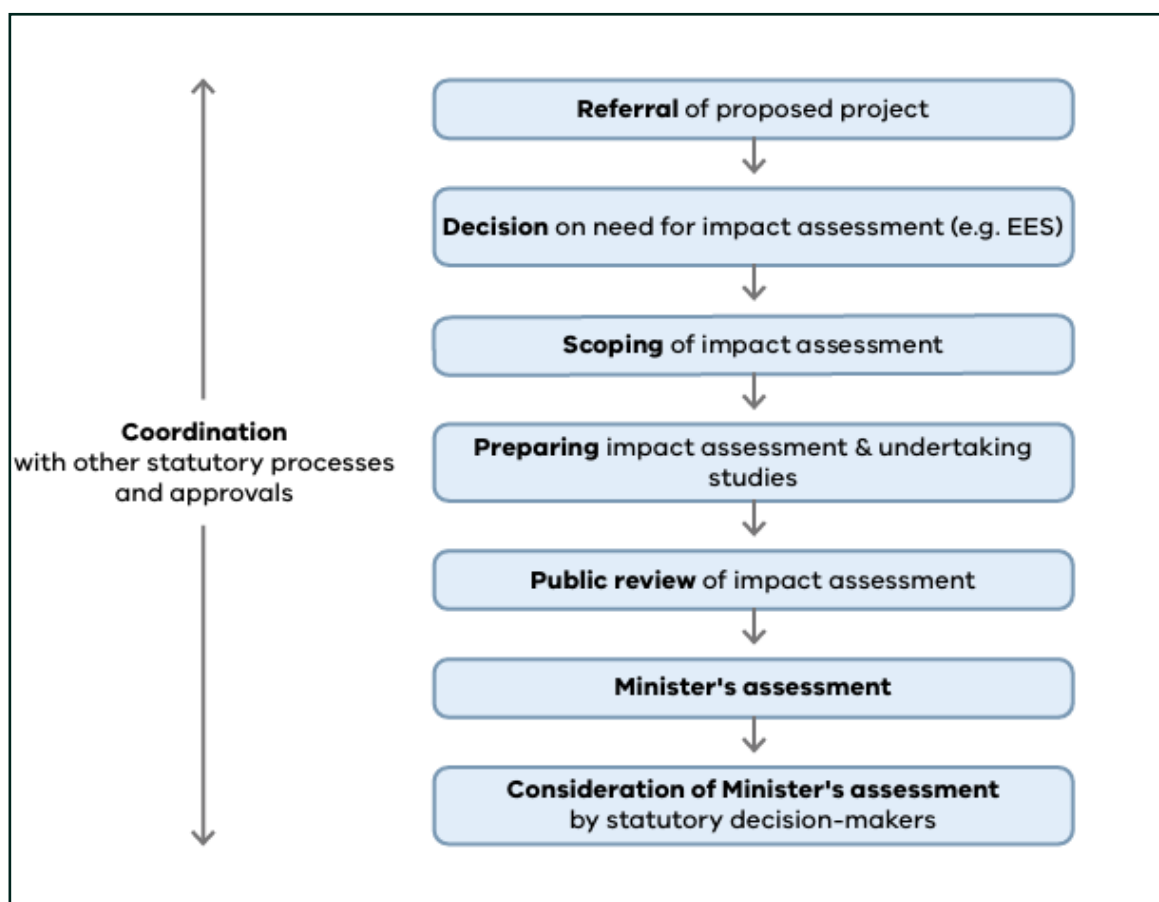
Coordination
with other statutory processes and approvals

Referral of proposed project

Decision on need for impact assessment (e.g. EES)

Scoping of impact assessment

Preparing impact assessment & undertaking studies

Public review of impact assessment

Minister's assessment

Consideration of Minister's assessment by statutory decision-makers